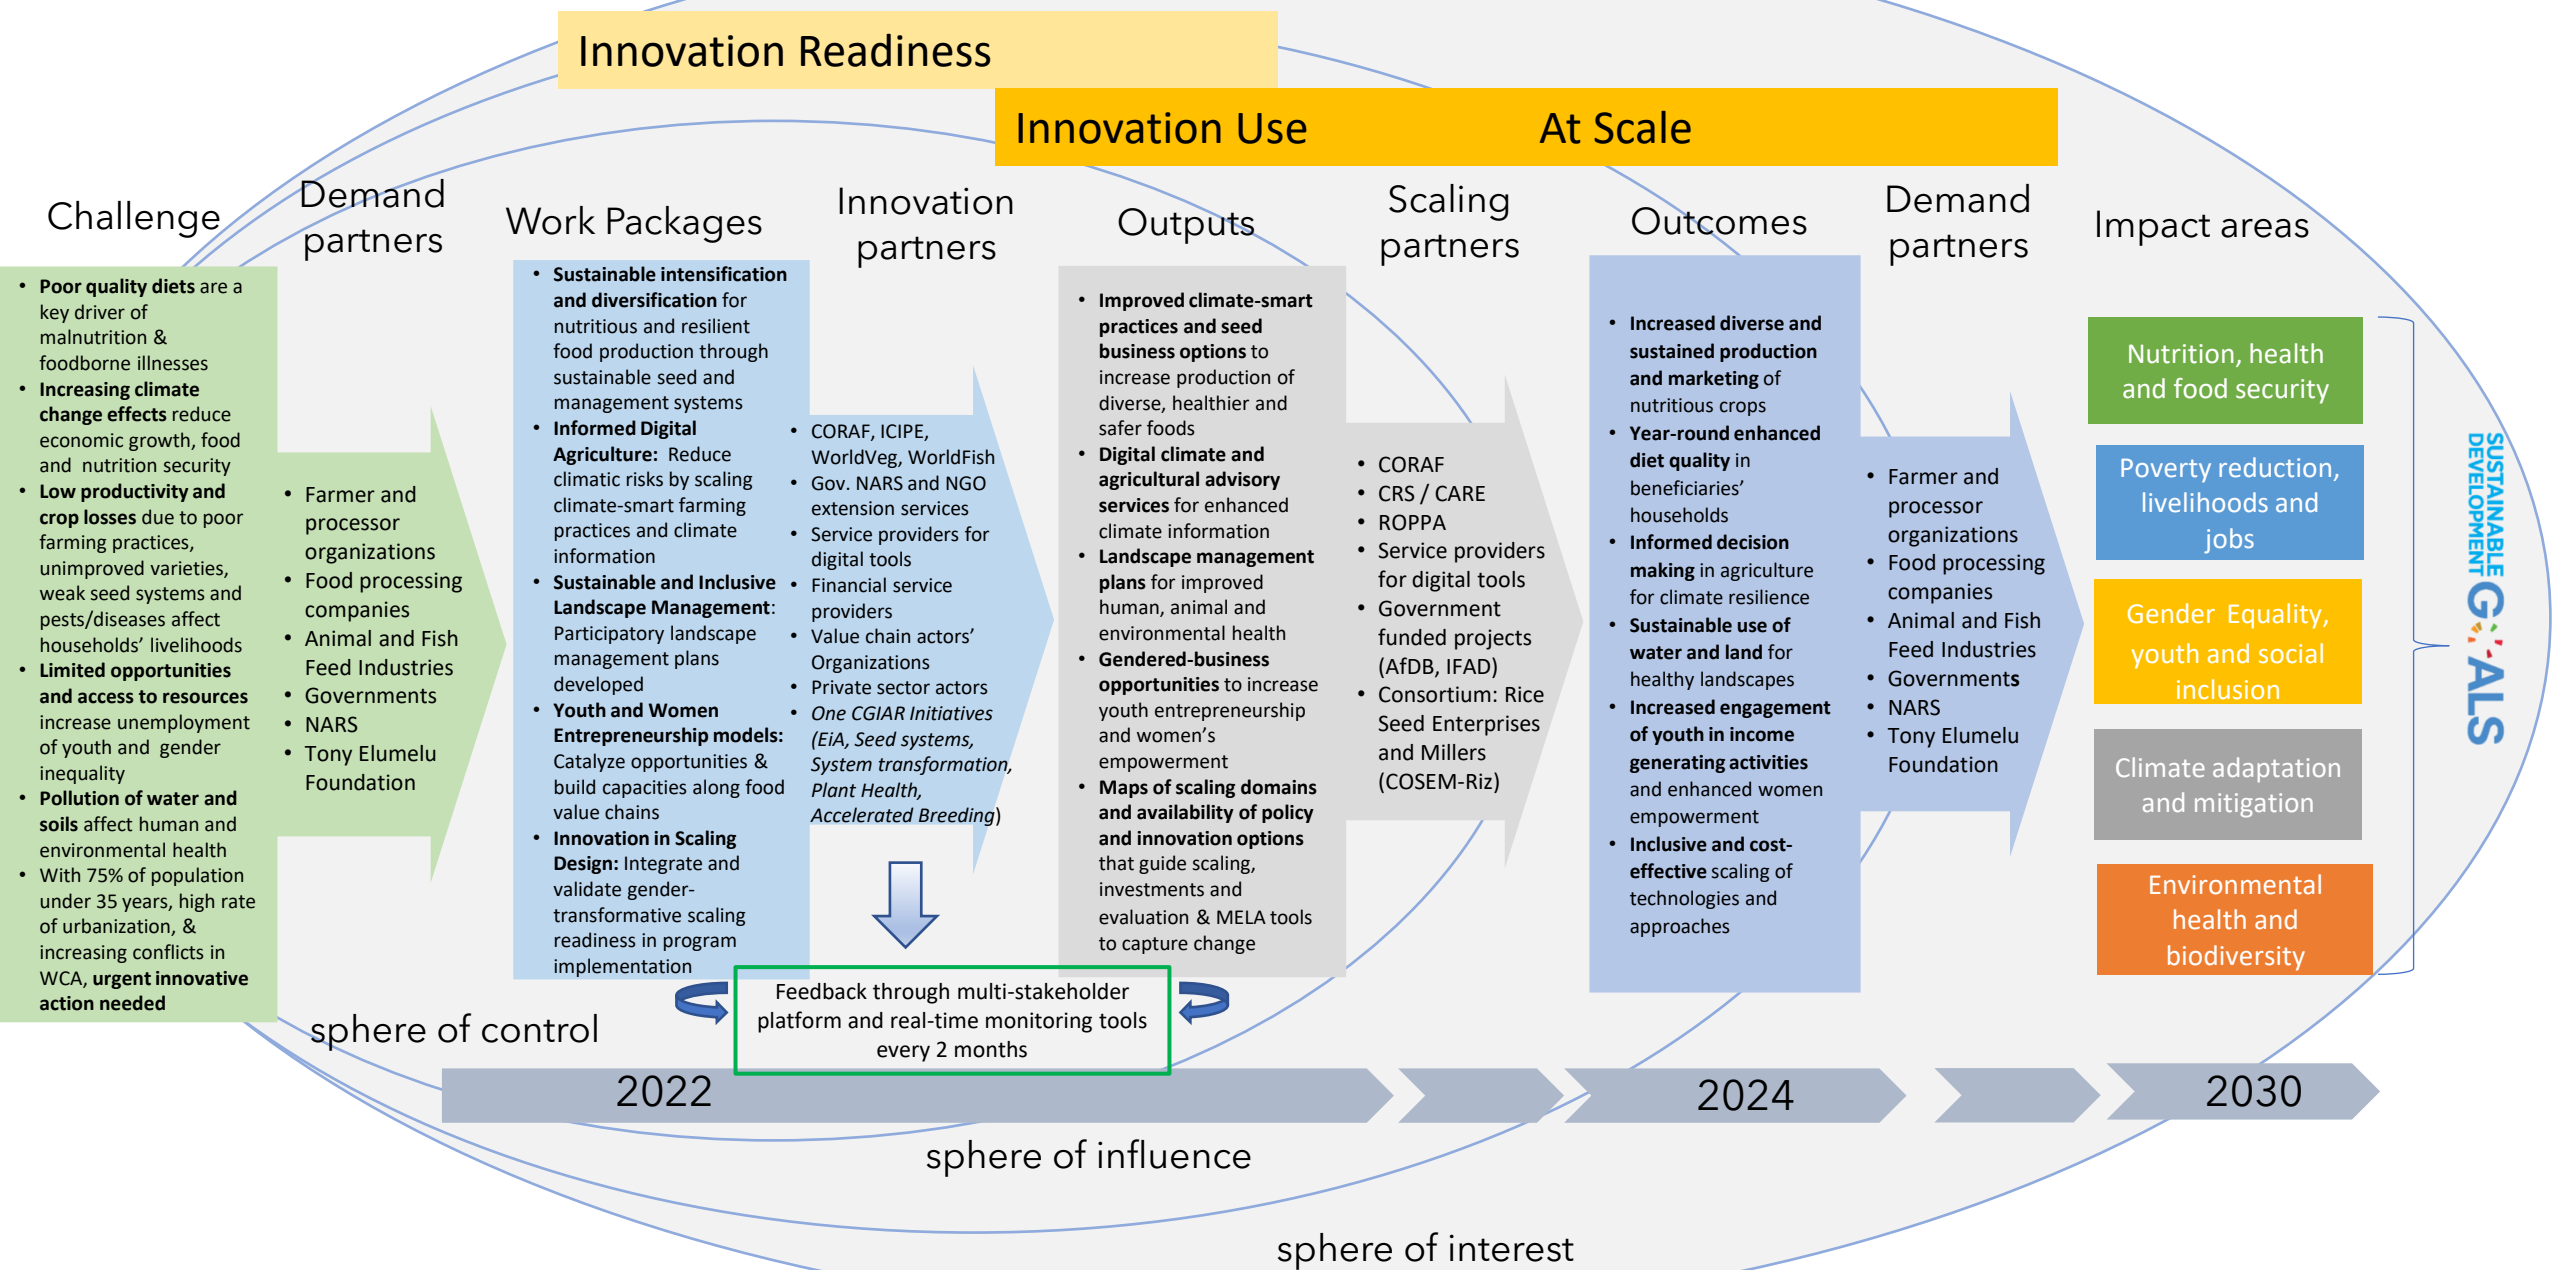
Innovation Readiness

Innovation Use At Scale

Challenge

- **Poor quality diets** are a key driver of malnutrition & foodborne illnesses
- **Increasing climate change effects** reduce economic growth, food and nutrition security
- **Low productivity and crop losses** due to poor farming practices, unimproved varieties, weak seed systems and pests/diseases affect households' livelihoods
- **Limited opportunities and access to resources** increase unemployment of youth and gender inequality
- **Pollution of water and soils** affect human and environmental health
- With 75% of population under 35 years, high rate of urbanization, & increasing conflicts in WCA, **urgent innovative action needed**

Demand partners

- Farmer and processor organizations
- Food processing companies
- Animal and Fish Feed Industries
- Governments
- NARS
- Tony Elumelu Foundation

Work Packages

- **Sustainable intensification and diversification** for nutritious and resilient food production through sustainable seed and management systems
- **Informed Digital Agriculture:** Reduce climatic risks by scaling climate-smart farming practices and climate information
- **Sustainable and Inclusive Landscape Management:** Participatory landscape management plans developed
- **Youth and Women Entrepreneurship models:** Catalyze opportunities & build capacities along food value chains
- **Innovation in Scaling Design:** Integrate and validate gender-transformative scaling readiness in program implementation

Innovation partners

- CORAF, ICIPE, WorldVeg, WorldFish
- Gov. NARS and NGO extension services
- Service providers for digital tools
- Financial service providers
- Value chain actors' Organizations
- Private sector actors
- *One CGIAR Initiatives (EiA, Seed systems, System transformation, Plant Health, Accelerated Breeding*)

Outputs

- **Improved climate-smart practices and seed business options** to increase production of diverse, healthier and safer foods
- **Digital climate and agricultural advisory services** for enhanced climate information
- **Landscape management plans** for improved human, animal and environmental health
- **Gendered-business opportunities** to increase youth entrepreneurship and women's empowerment
- **Maps of scaling domains and availability of policy and innovation options** that guide scaling, investments and evaluation & MELA tools to capture change

Scaling partners

- CORAF
- CRS / CARE
- ROPPA
- Service providers for digital tools
- Government funded projects (AfDB, IFAD)
- Consortium: Rice Seed Enterprises and Millers (COSEM-Riz)

Outcomes

- **Increased diverse and sustained production and marketing** of nutritious crops
- **Year-round enhanced diet quality** in beneficiaries' households
- **Informed decision making** in agriculture for climate resilience
- **Sustainable use of water and land** for healthy landscapes
- **Increased engagement of youth in income generating activities** and enhanced women empowerment
- **Inclusive and cost-effective** scaling of technologies and approaches

Demand partners

- Farmer and processor organizations
- Food processing companies
- Animal and Fish Feed Industries
- Governments
- NARS
- Tony Elumelu Foundation

Impact areas

Nutrition, health and food security

Poverty reduction, livelihoods and jobs

Gender Equality, youth and social inclusion

Climate adaptation and mitigation

Environmental health and biodiversity

SUSTAINABLE DEVELOPMENT GOALS

Feedback through multi-stakeholder platform and real-time monitoring tools every 2 months

sphere of control

2022

2024

2030

sphere of influence

sphere of interest